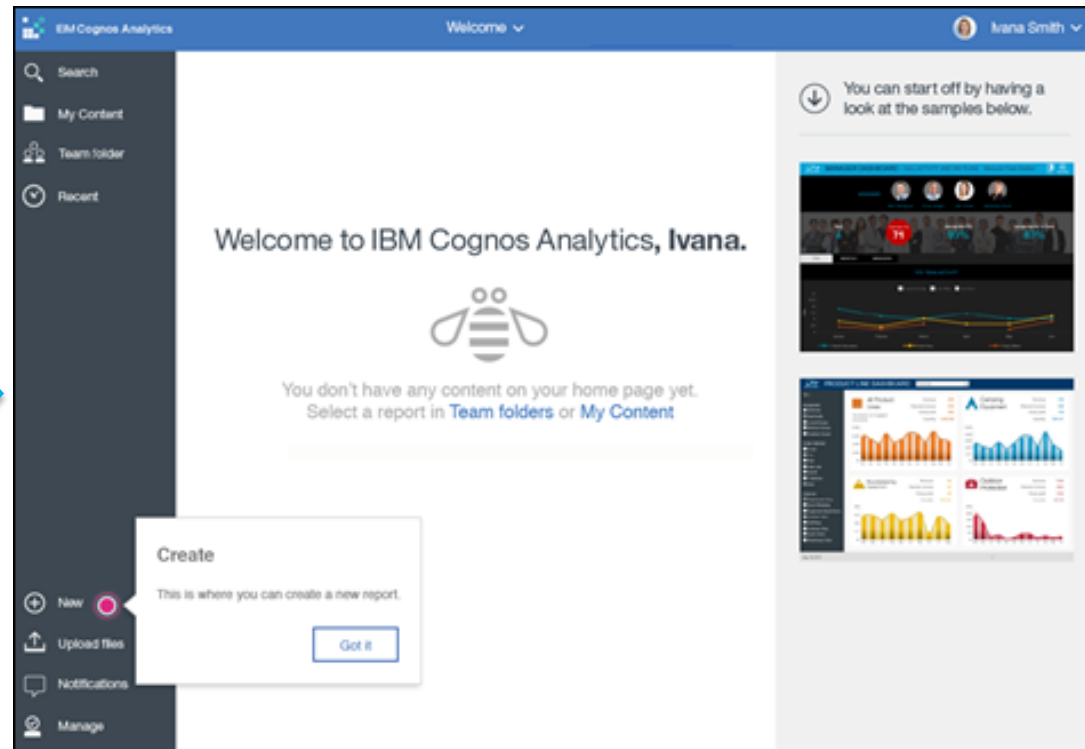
IBM Cognos Analytics

Welcome

Ivana Smith

Search

My Content

Team folder

Recent

Welcome to IBM Cognos Analytics, Ivana.

You don't have any content on your home page yet. Select a report in Team folders or My Content

You can start off by having a look at the samples below.

PRODUCT LINE DASHBOARD

Create

This is where you can create a new report.

Got it

New

Upload files

Notifications

Manage